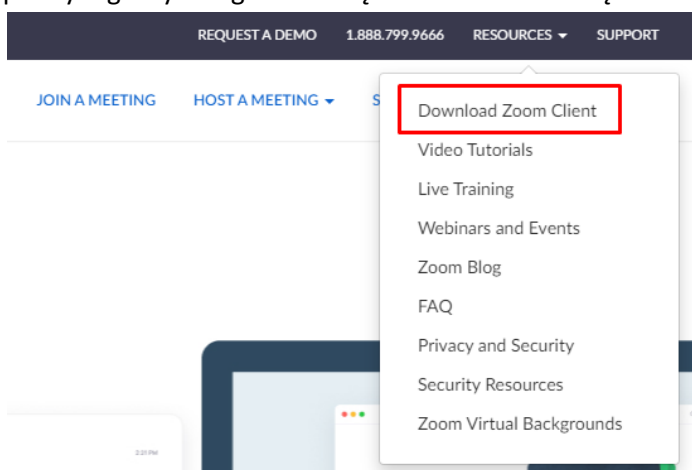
REQUEST A DEMO 1.888.799.9666 RESOURCES SUPPORT

JOIN A MEETING HOST A MEETING S

Download Zoom Client
Video Tutorials
Live Training
Webinars and Events
Zoom Blog
FAQ
Privacy and Security
Security Resources
Zoom Virtual Backgrounds

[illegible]